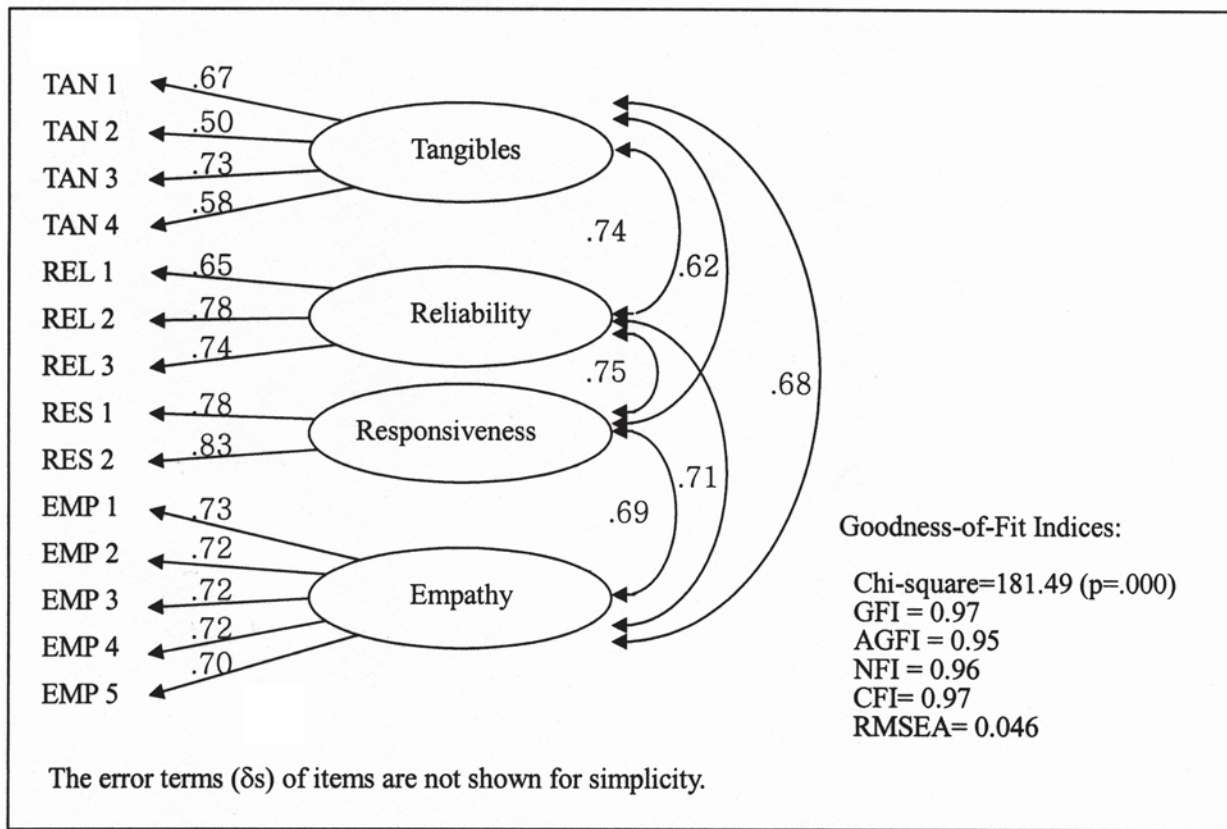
TAN 1
.67
TAN 2
.50
TAN 3
.73
TAN 4
.58
Tangibles

REL 1
.65
REL 2
.78
REL 3
.74
Reliability

RES 1
.78
RES 2
.83
Responsiveness

EMP 1
.73
EMP 2
.72
EMP 3
.72
EMP 4
.72
EMP 5
.70
Empathy

.74
.62
.75
.68
.71
.69

Goodness-of-Fit Indices:

Chi-square=181.49 (p=.000)
GFI = 0.97
AGFI = 0.95
NFI = 0.96
CFI= 0.97
RMSEA= 0.046

The error terms (δs) of items are not shown for simplicity.